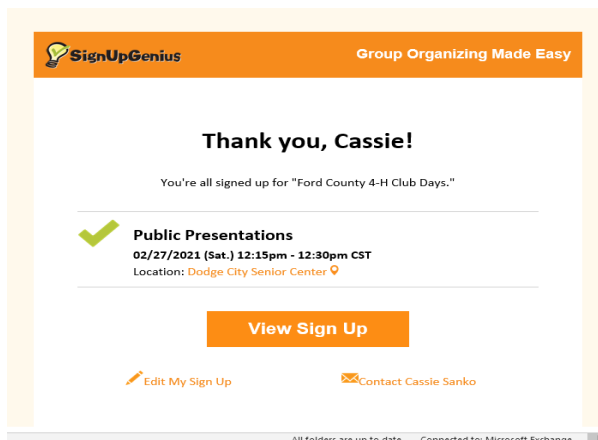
SignUpGenius

Group Organizing Made Easy

Thank you, Cassie!

You're all signed up for "Ford County 4-H Club Days."

Public Presentations

02/27/2021 (Sat.) 12:15pm - 12:30pm CST

Location: Dodge City Senior Center

View Sign Up

Edit My Sign Up

Contact Cassie Sanko

All folders are up to date. Connected to: Microsoft Exchange